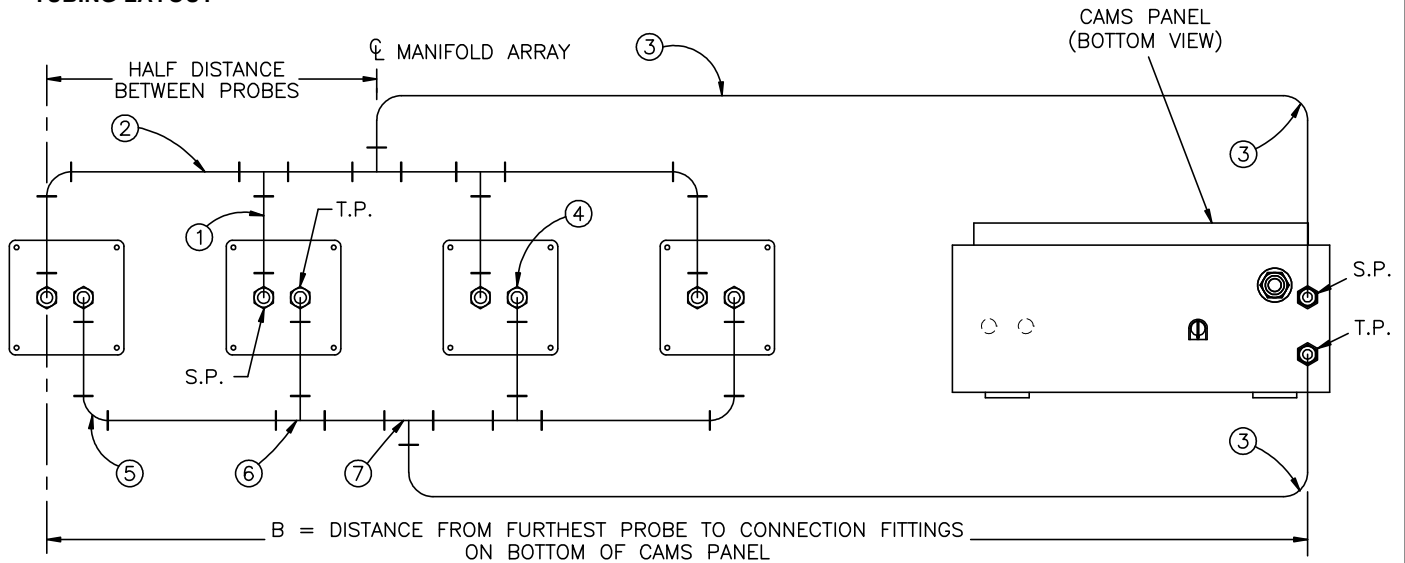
TUBING LAYOUT

HALF DISTANCE BETWEEN PROBES

℄ MANIFOLD ARRAY

③

CAMS PANEL (BOTTOM VIEW)

②

③

①

T.P.

④

S.P.

S.P.

T.P.

⑤

⑥

⑦

③

B = DISTANCE FROM FURTHEST PROBE TO CONNECTION FITTINGS ON BOTTOM OF CAMS PANEL